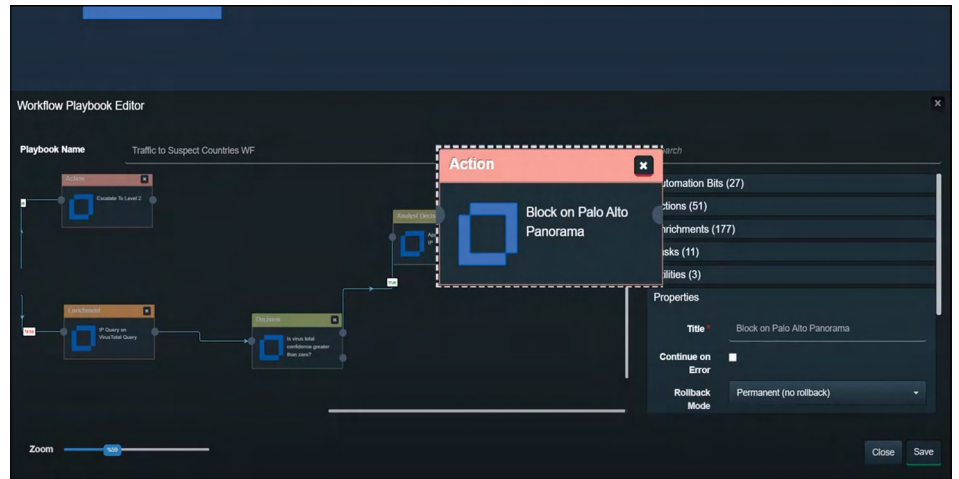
Workflow Playbook Editor

Playbook Name

Traffic to Suspect Countries WF

Action

Escalate To Level 2

Enrichment

IP Query on VirusTotal Query

Decision

Is virus total confidence greater than zero?

Analyst Deci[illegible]

Action

Block on Palo Alto Panorama

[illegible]earch

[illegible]utomation Bits (27)

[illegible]ctions (51)

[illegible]nrichments (177)

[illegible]asks (11)

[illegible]ilities (3)

Properties

Title

Block on Palo Alto Panorama

Continue on Error

Rollback Mode

Permanent (no rollback)

Zoom

Close

Save